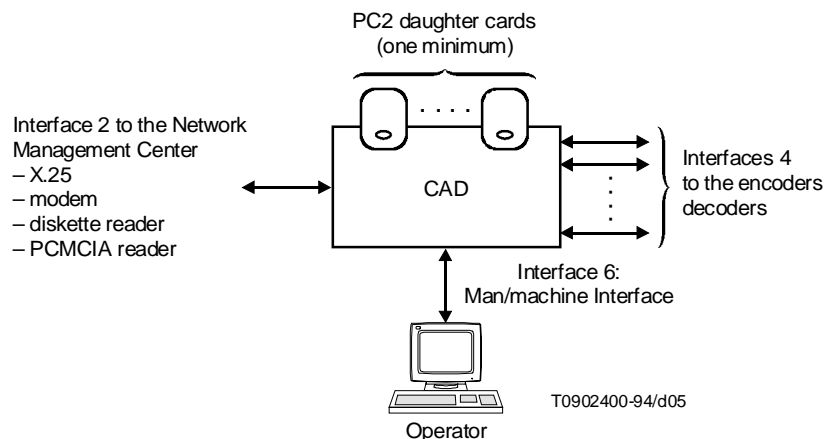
PC2 daughter cards
(one minimum)

Interface 2 to the Network Management Center
– X.25
– modem
– diskette reader
– PCMCIA reader

CAD

Interfaces 4 to the encoders decoders

Interface 6:
Man/machine Interface

T0902400-94/d05

Operator